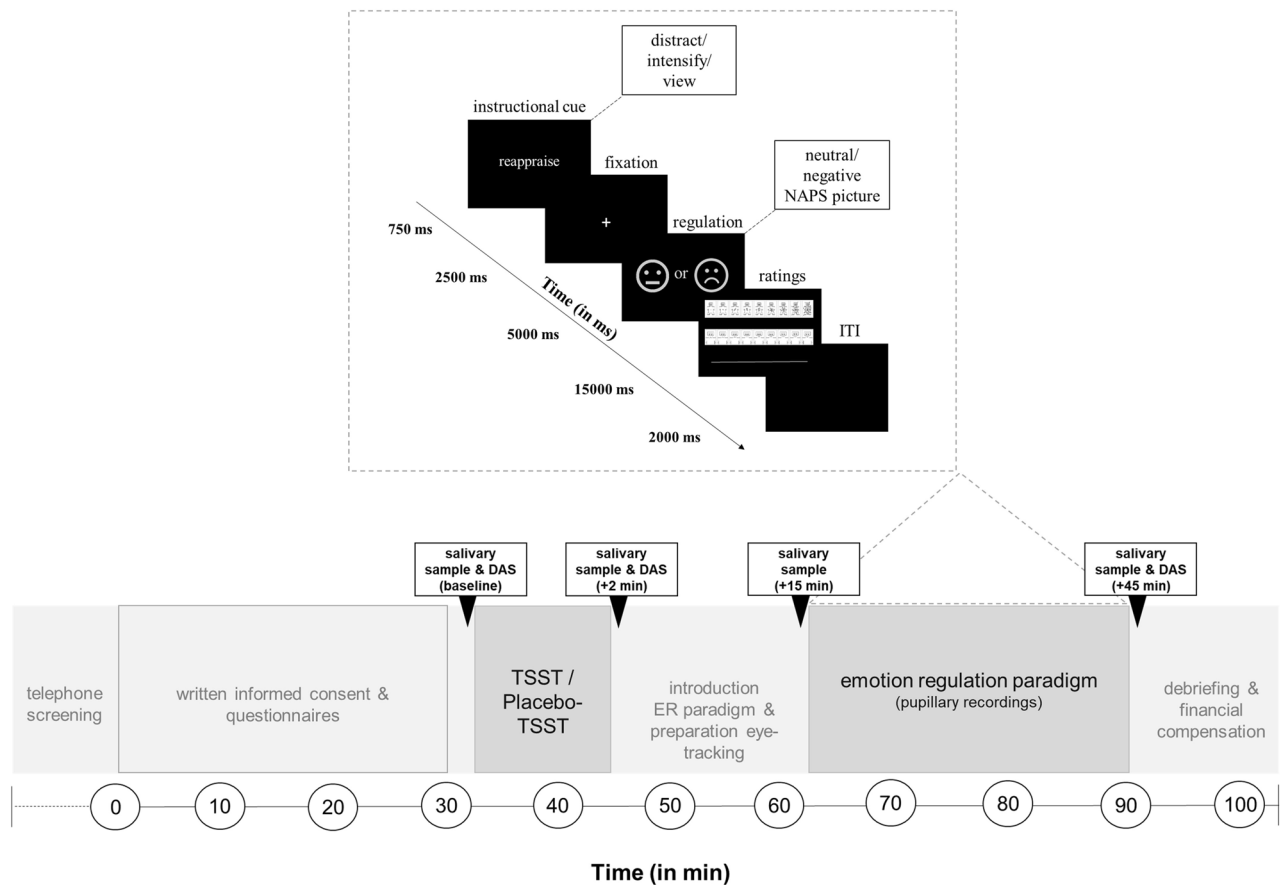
distract/ intensify/ view

instructional cue

reappraise

fixation

+

neutral/ negative NAPS picture

regulation

or

ratings

ITI

750 ms

2500 ms

5000 ms

15000 ms

2000 ms

Time (in ms)

salivary sample & DAS (baseline)

salivary sample & DAS (+2 min)

salivary sample (+15 min)

salivary sample & DAS (+45 min)

telephone screening

written informed consent & questionnaires

TSST / Placebo-TSST

introduction ER paradigm & preparation eye-tracking

emotion regulation paradigm
(pupillary recordings)

debriefing & financial compensation

0 10 20 30 40 50 60 70 80 90 100

Time (in min)